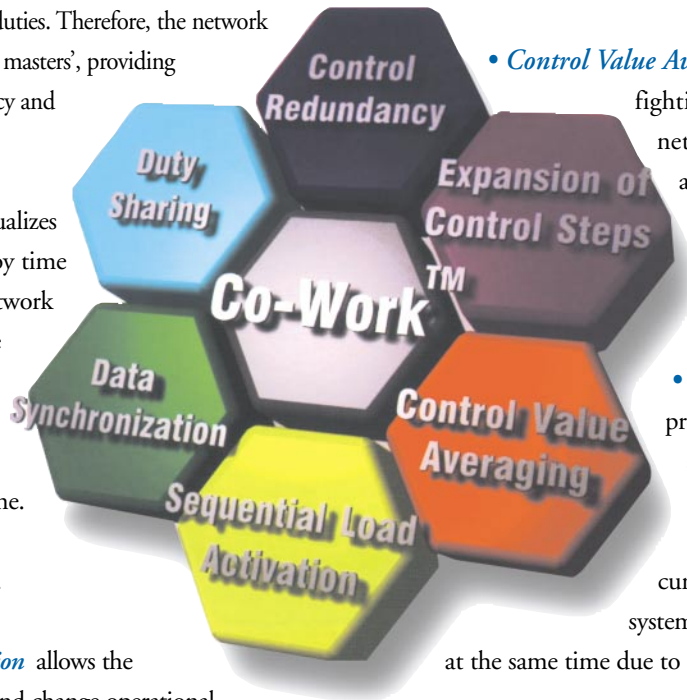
duties. Therefore, the network

masters', providing

cy and

ualizes

by time

twork

ne.

on allows the

nd change operational

Control Redundancy

Duty Sharing

Expansion of Control Steps

Co-Work$^{TM}$

Data Synchronization

Control Value Averaging

Sequential Load Activation

• Control Value Au

fighti

net

a

•

pr

cur

system

at the same time due to